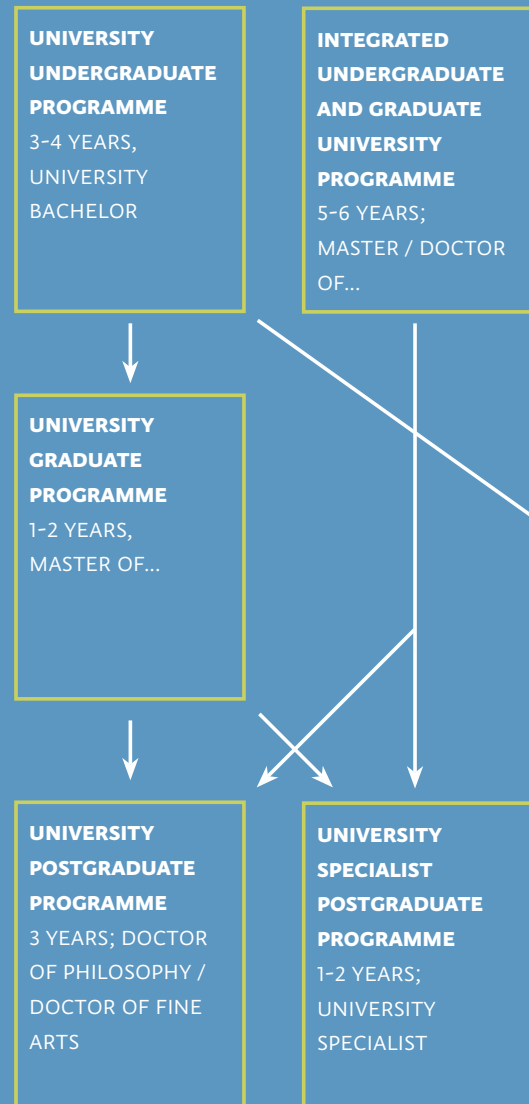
**UNIVERSITY UNDERGRADUATE PROGRAMME**
3-4 YEARS, UNIVERSITY BACHELOR

**INTEGRATED UNDERGRADUATE AND GRADUATE UNIVERSITY PROGRAMME**
5-6 YEARS; MASTER / DOCTOR OF...

**UNIVERSITY GRADUATE PROGRAMME**
1-2 YEARS, MASTER OF...

**UNIVERSITY POSTGRADUATE PROGRAMME**
3 YEARS; DOCTOR OF PHILOSOPHY / DOCTOR OF FINE ARTS

**UNIVERSITY SPECIALIST POSTGRADUATE PROGRAMME**
1-2 YEARS; UNIVERSITY SPECIALIST